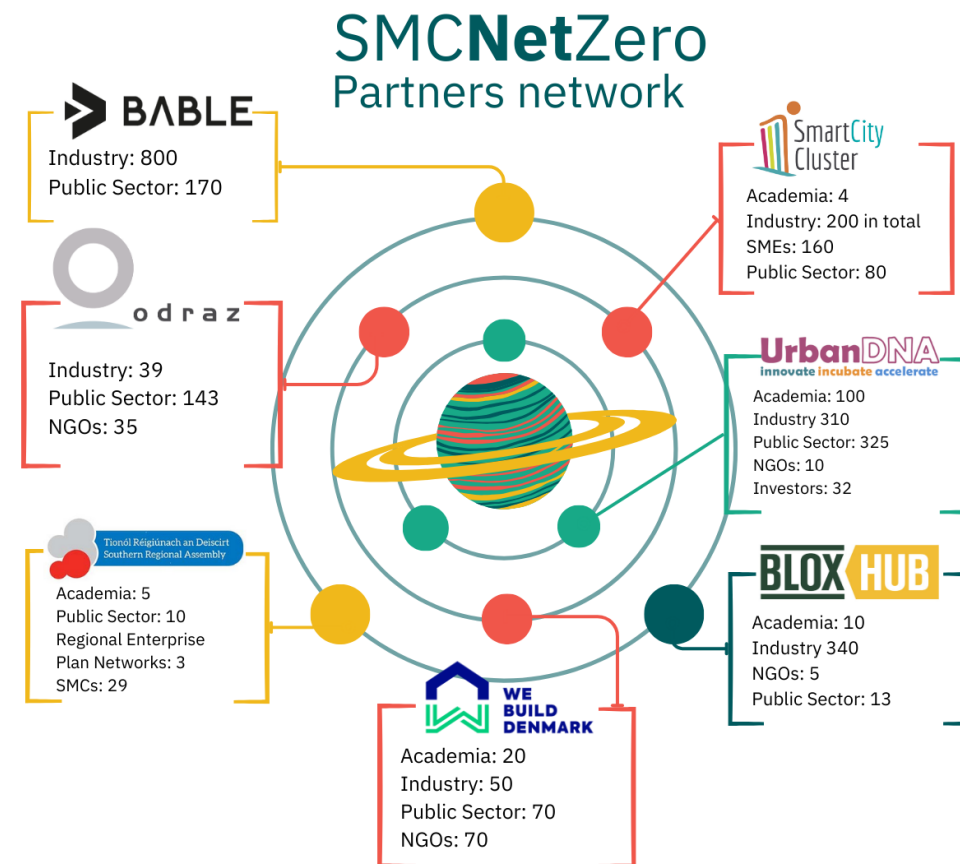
SMCNetZero
Partners network

BABLE
Industry: 800
Public Sector: 170

SmartCity Cluster
Academia: 4
Industry: 200 in total
SMEs: 160
Public Sector: 80

odraz
Industry: 39
Public Sector: 143
NGOs: 35

UrbanDNA
innovate incubate accelerate
Academia: 100
Industry 310
Public Sector: 325
NGOs: 10
Investors: 32

Tionól Réigiúnach an Deiscirt
Southern Regional Assembly
Academia: 5
Public Sector: 10
Regional Enterprise Plan Networks: 3
SMCs: 29

BLOX HUB
Academia: 10
Industry 340
NGOs: 5
Public Sector: 13

WE BUILD DENMARK
Academia: 20
Industry: 50
Public Sector: 70
NGOs: 70